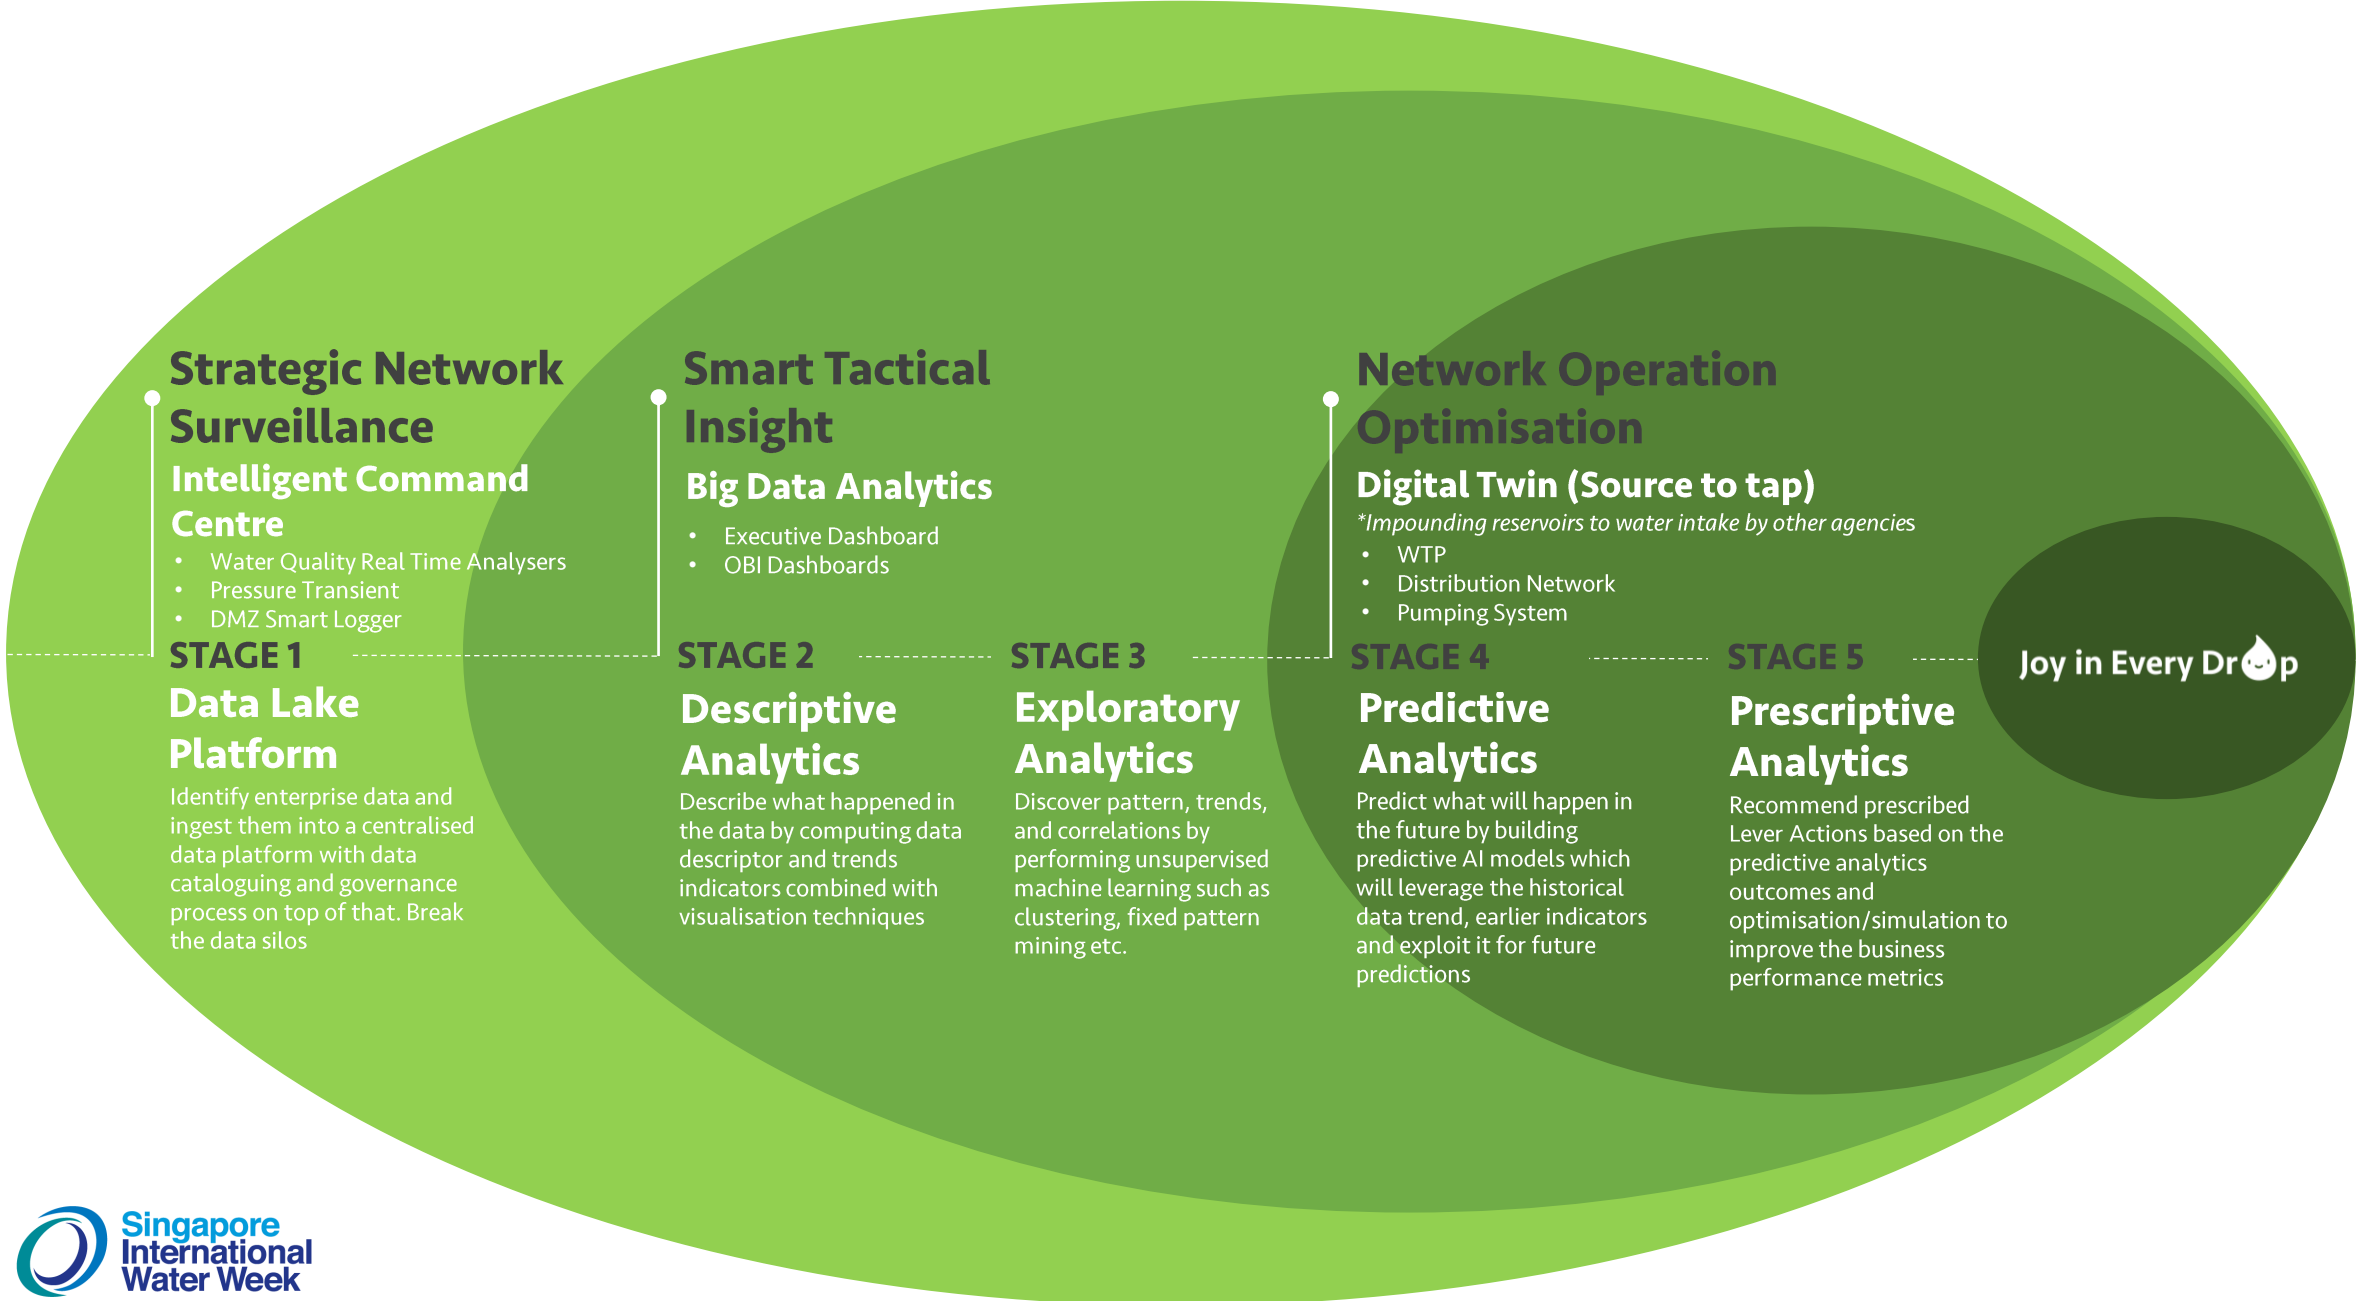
Strategic Network Surveillance

Intelligent Command Centre

- Water Quality Real Time Analysers
- Pressure Transient
- DMZ Smart Logger

Smart Tactical Insight

Big Data Analytics

- Executive Dashboard
- OBI Dashboards

Network Operation Optimisation

Digital Twin (Source to tap)

*Impounding reservoirs to water intake by other agencies

- WTP
- Distribution Network
- Pumping System

STAGE 1

Data Lake Platform

Identify enterprise data and ingest them into a centralised data platform with data cataloguing and governance process on top of that. Break the data silos

STAGE 2

Descriptive Analytics

Describe what happened in the data by computing data descriptor and trends indicators combined with visualisation techniques

STAGE 3

Exploratory Analytics

Discover pattern, trends, and correlations by performing unsupervised machine learning such as clustering, fixed pattern mining etc.

STAGE 4

Predictive Analytics

Predict what will happen in the future by building predictive AI models which will leverage the historical data trend, earlier indicators and exploit it for future predictions

STAGE 5

Prescriptive Analytics

Recommend prescribed Lever Actions based on the predictive analytics outcomes and optimisation/simulation to improve the business performance metrics

Joy in Every Drop

Singapore International Water Week